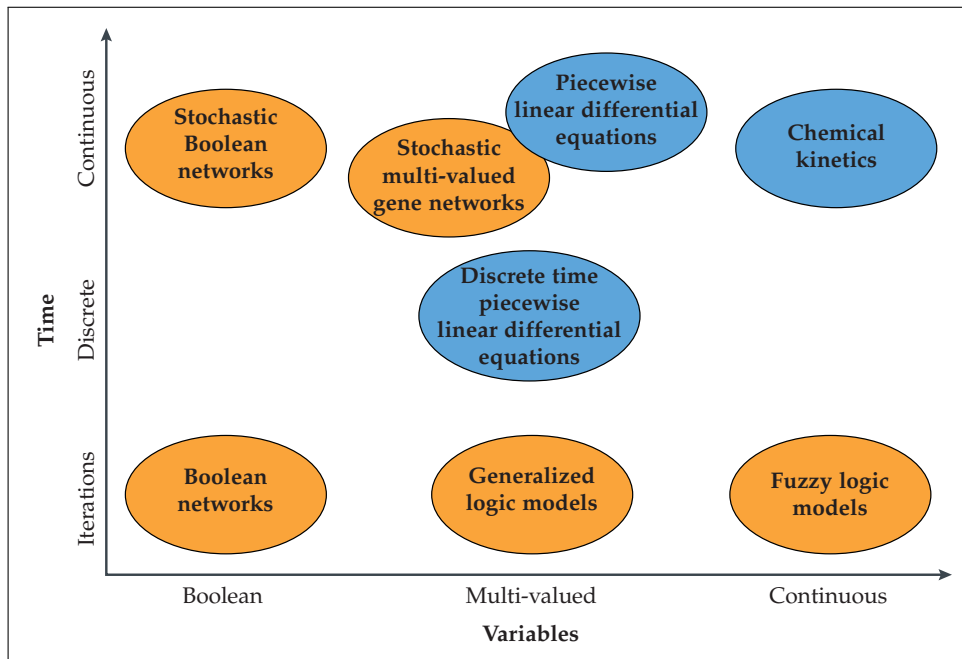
Time

Continuous

Discrete

Iterations

Stochastic Boolean networks

Stochastic multi-valued gene networks

Piecewise linear differential equations

Chemical kinetics

Discrete time piecewise linear differential equations

Boolean networks

Generalized logic models

Fuzzy logic models

Boolean

Multi-valued

Continuous

Variables